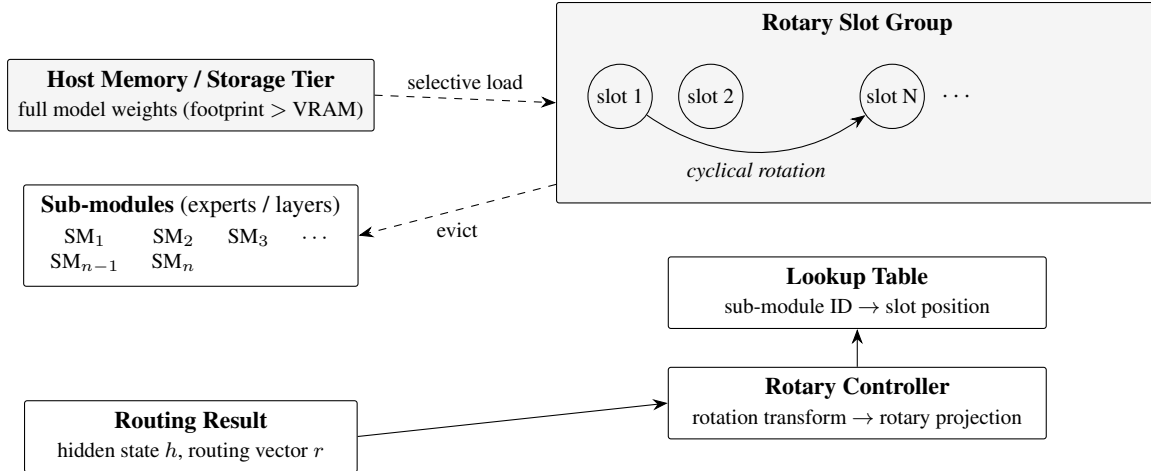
Rotary Slot Group

Host Memory / Storage Tier
full model weights (footprint > VRAM)

selective load

slot 1

slot 2

slot N

. . .

cyclical rotation

Sub-modules (experts / layers)
$\mathrm{SM}_1$ $\mathrm{SM}_2$ $\mathrm{SM}_3$ . . .
$\mathrm{SM}_{n-1}$ $\mathrm{SM}_n$

evict

Lookup Table
sub-module ID $\rightarrow$ slot position

Rotary Controller
rotation transform $\rightarrow$ rotary projection

Routing Result
hidden state $h$, routing vector $r$